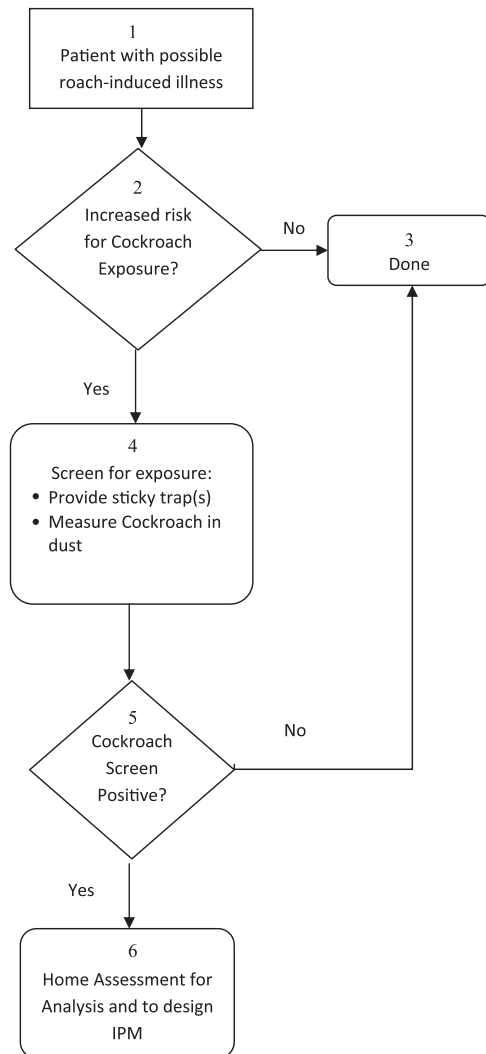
1
Patient with possible roach-induced illness

2
Increased risk for Cockroach Exposure?

No

3
Done

Yes

4
Screen for exposure:
• Provide sticky trap(s)
• Measure Cockroach in dust

5
Cockroach Screen Positive?

No

Yes

6
Home Assessment for Analysis and to design IPM